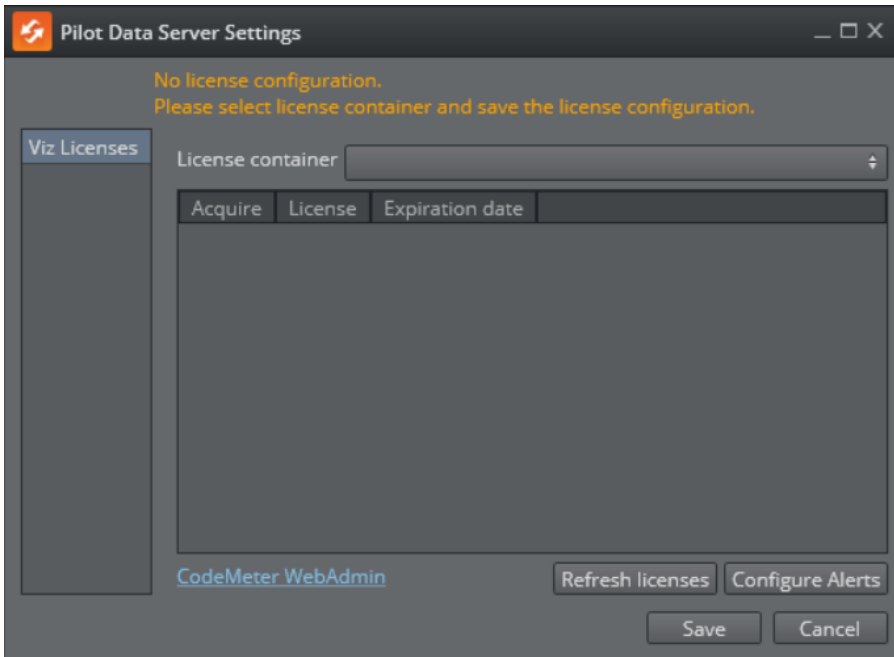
Pilot Data Server Settings

No license configuration.
Please select license container and save the license configuration.

Viz Licenses

License container

| Acquire | License | Expiration date |
|---|---|---|

CodeMeter WebAdmin

Refresh licenses

Configure Alerts

Save

Cancel